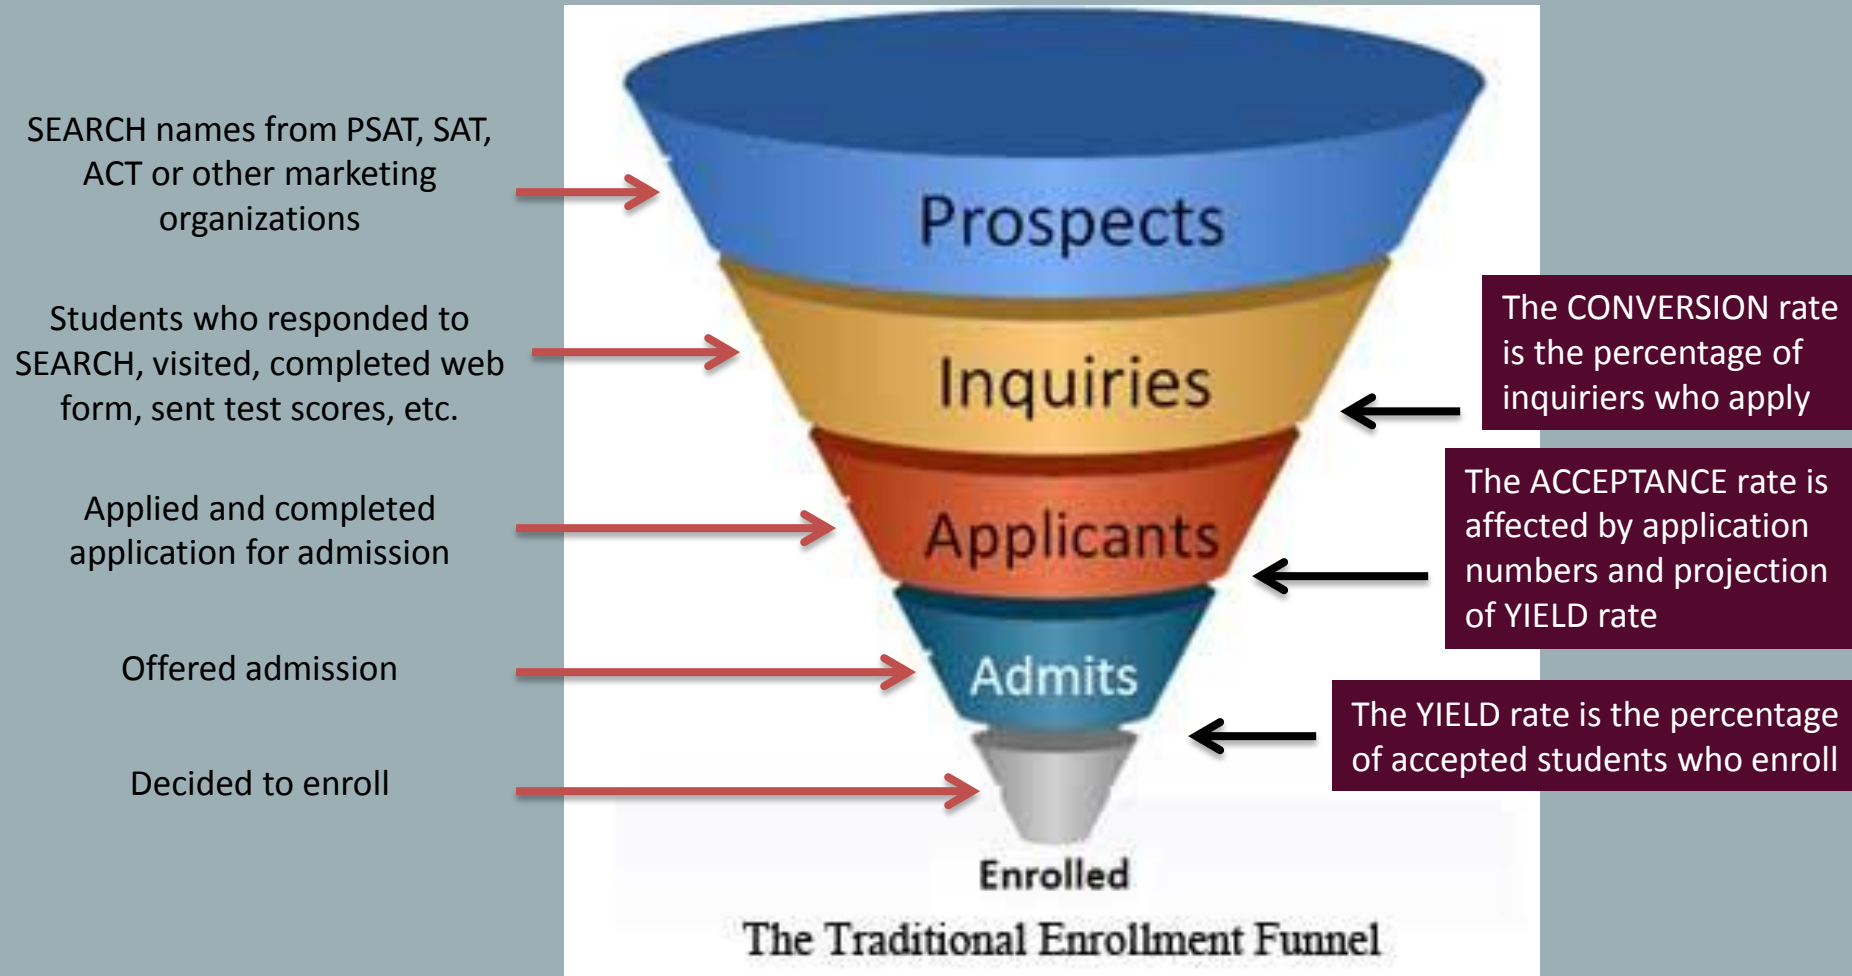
SEARCH names from PSAT, SAT, ACT or other marketing organizations

Prospects

Students who responded to SEARCH, visited, completed web form, sent test scores, etc.

Inquiries

The CONVERSION rate is the percentage of inquiriers who apply

Applied and completed application for admission

Applicants

The ACCEPTANCE rate is affected by application numbers and projection of YIELD rate

Offered admission

Admits

The YIELD rate is the percentage of accepted students who enroll

Decided to enroll

Enrolled

The Traditional Enrollment Funnel